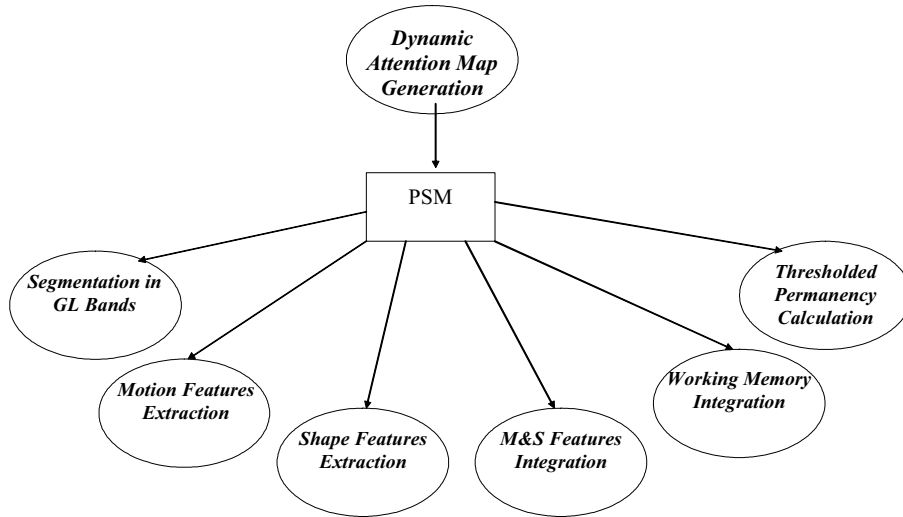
Dynamic Attention Map Generation

PSM

Segmentation in GL Bands

Motion Features Extraction

Shape Features Extraction

M&S Features Integration

Working Memory Integration

Thresholded Permanency Calculation